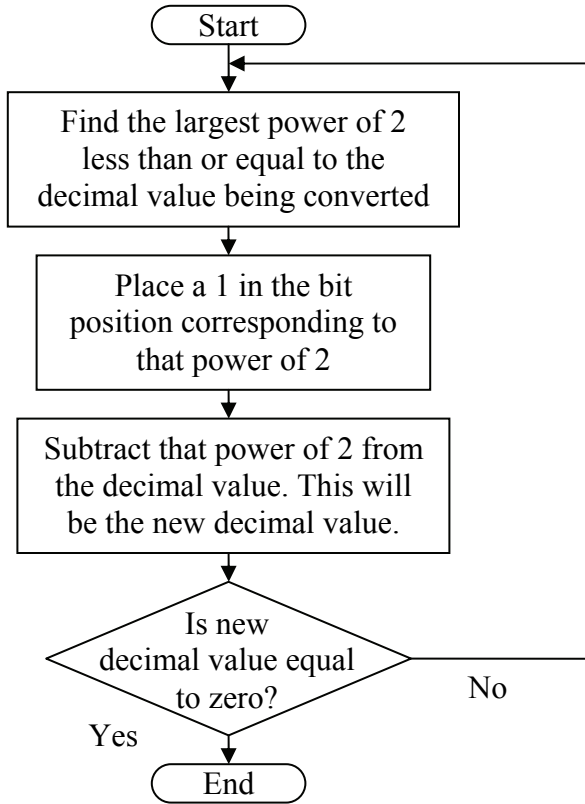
Start

Find the largest power of 2 less than or equal to the decimal value being converted

Place a 1 in the bit position corresponding to that power of 2

Subtract that power of 2 from the decimal value. This will be the new decimal value.

Is new decimal value equal to zero?

No

Yes

End